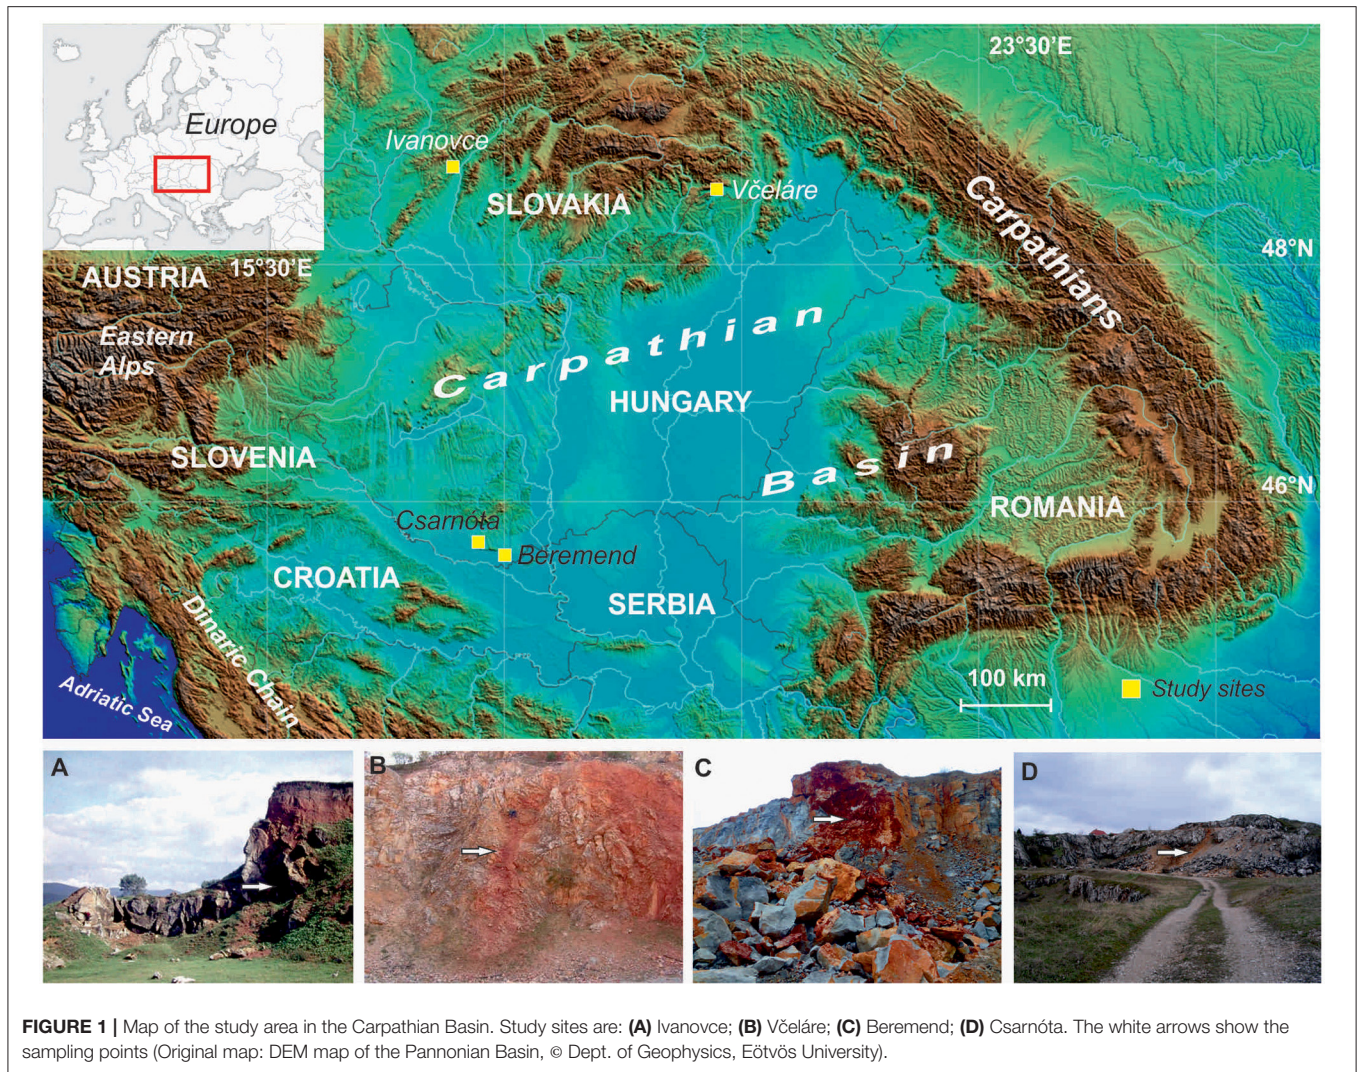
Europe

23°30'E

Ivanovce

SLOVAKIA

Včeláre

Carpathians

48°N

AUSTRIA

15°30'E

Eastern Alps

Carpathian

HUNGARY

SLOVENIA

Basin

46°N

Csarnóta

Beremend

ROMANIA

CROATIA

SERBIA

Dinaric Chain

Adriatic Sea

100 km

Study sites

A

B

C

D

**FIGURE 1 |** Map of the study area in the Carpathian Basin. Study sites are: **(A)** Ivanovce; **(B)** Včeláre; **(C)** Beremend; **(D)** Csarnóta. The white arrows show the sampling points (Original map: DEM map of the Pannonian Basin, © Dept. of Geophysics, Eötvös University).